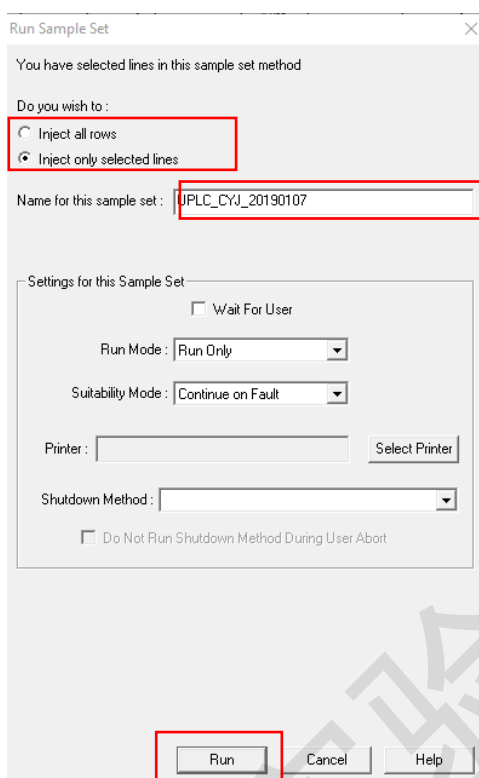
Run Sample Set

You have selected lines in this sample set method

Do you wish to :

Inject all rows

Inject only selected lines

Name for this sample set : UPLC_CYJ_20190107

Settings for this Sample Set

Wait For User

Run Mode : Run Only

Suitability Mode : Continue on Fault

Printer :

Select Printer

Shutdown Method :

Do Not Run Shutdown Method During User Abort

Run

Cancel

Help